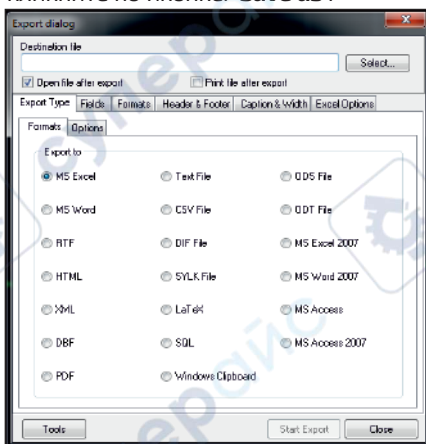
Export dialog

Destination file

Select...

Open file after export

Print file after export

Export Type | Fields | Formats | Header & Footer | Caption & Width | Excel Options

Formats | Options

Export to

MS Excel
Text File
ODS File

MS Word
CSV File
ODT File

RTF
DIF File
MS Excel 2007

HTML
SYLK File
MS Word 2007

XML
LaTeX
MS Access

DBF
SQL
MS Access 2007

PDF
Windows Clipboard

Tools

Start Export

Close